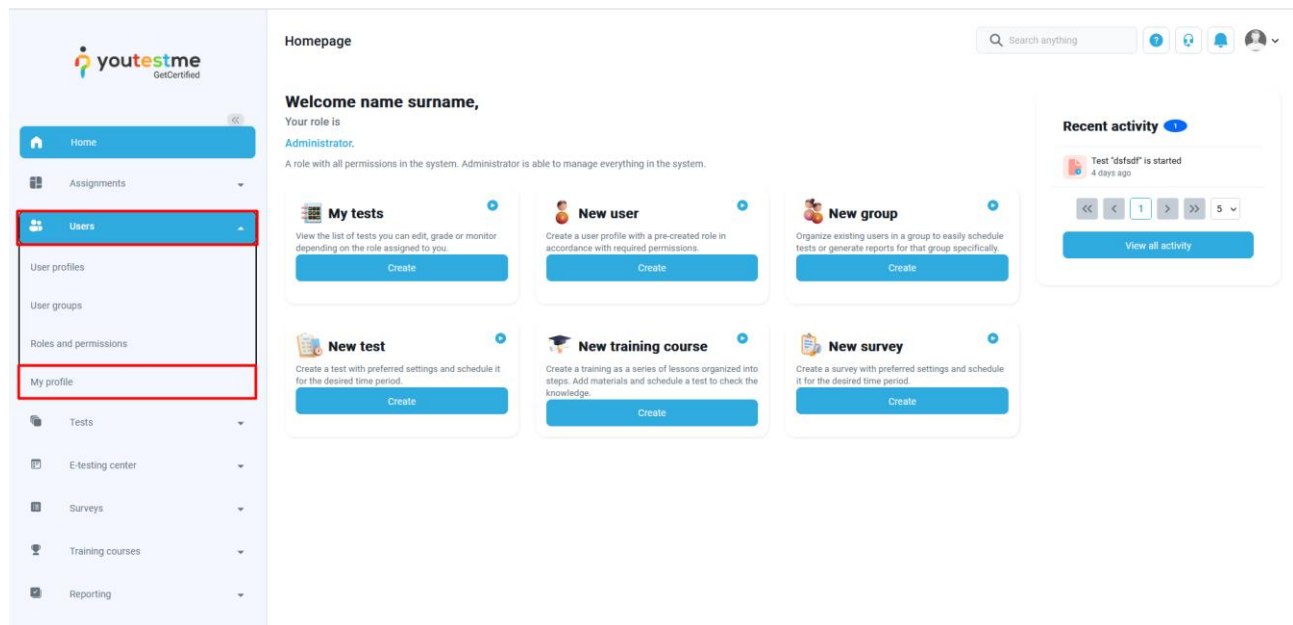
youtestme
GetCertified

Home
Assignments
Users
User profiles
User groups
Roles and permissions
My profile
Tests
E-testing center
Surveys
Training courses
Reporting

Homepage

Search anything

Welcome name surname,
Your role is
Administrator.
A role with all permissions in the system. Administrator is able to manage everything in the system.

My tests
View the list of tests you can edit, grade or monitor depending on the role assigned to you.
Create

New user
Create a user profile with a pre-created role in accordance with required permissions.
Create

New group
Organize existing users in a group to easily schedule tests or generate reports for that group specifically.
Create

New test
Create a test with preferred settings and schedule it for the desired time period.
Create

New training course
Create a training as a series of lessons organized into steps. Add materials and schedule a test to check the knowledge.
Create

New survey
Create a survey with preferred settings and schedule it for the desired time period.
Create

Recent activity 1
Test "dsfsdf" is started
4 days ago
« ‹ 1 › » 5
View all activity